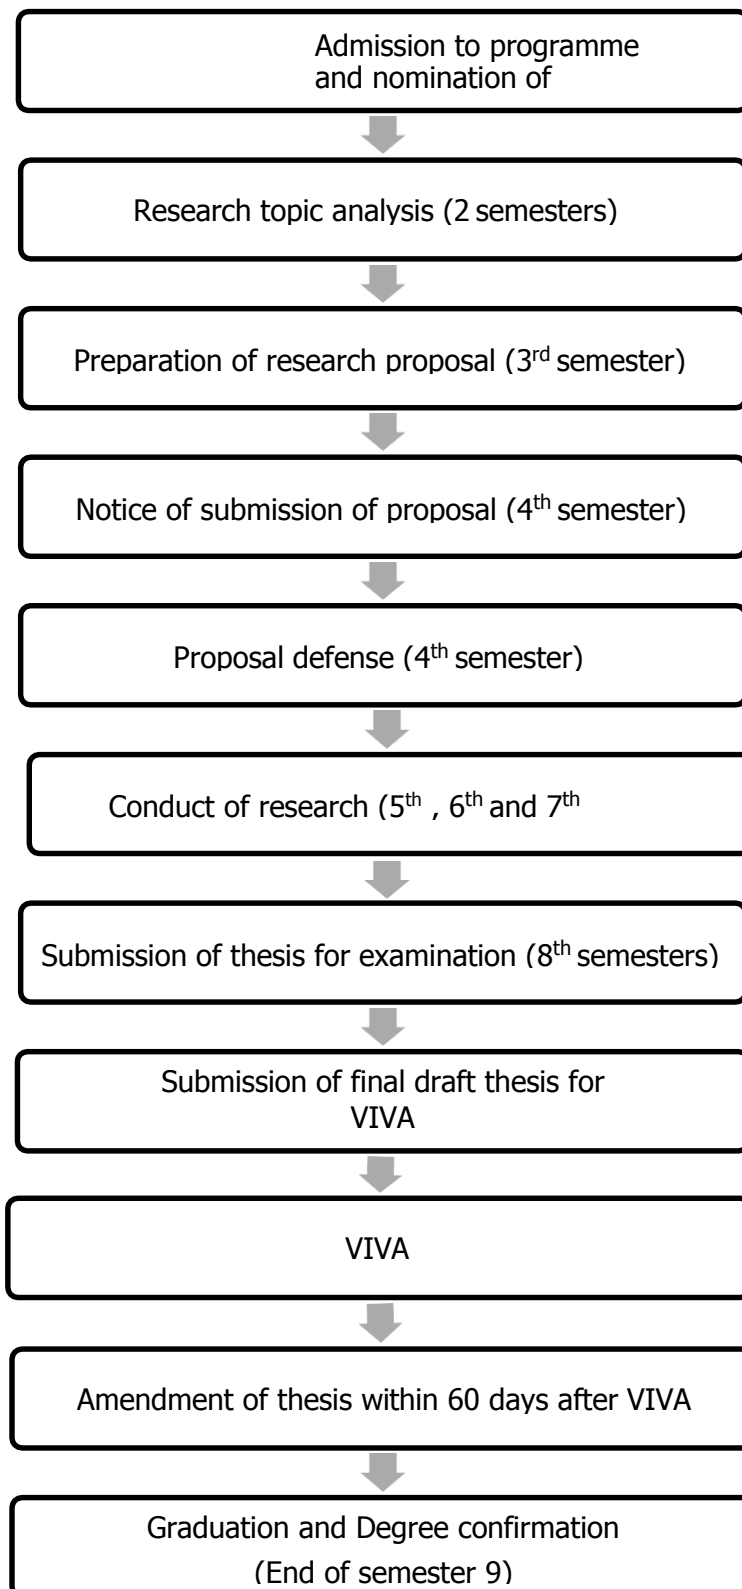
Admission to programme and nomination of

Research topic analysis (2 semesters)

Preparation of research proposal (3$^{rd}$ semester)

Notice of submission of proposal (4$^{th}$ semester)

Proposal defense (4$^{th}$ semester)

Conduct of research (5$^{th}$ , 6$^{th}$ and 7$^{th}$

Submission of thesis for examination (8$^{th}$ semesters)

Submission of final draft thesis for VIVA

VIVA

Amendment of thesis within 60 days after VIVA

Graduation and Degree confirmation
(End of semester 9)